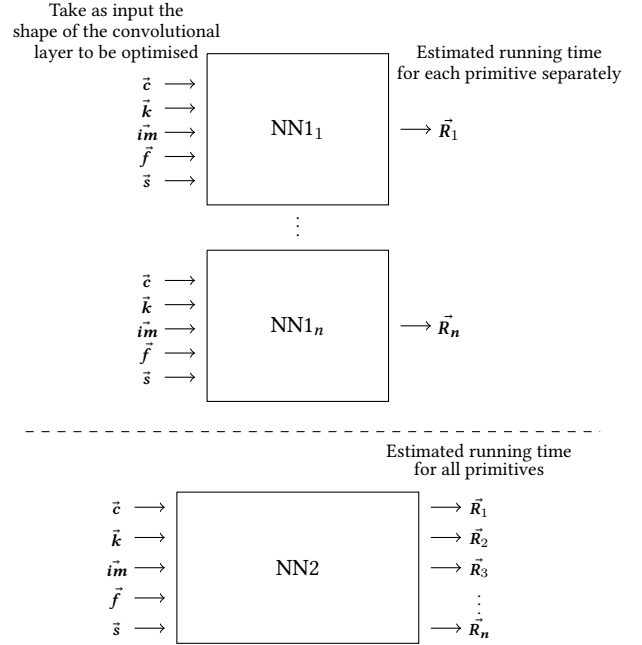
Take as input the shape of the convolutional layer to be optimised

Estimated running time for each primitive separately

$\vec{c} \longrightarrow$
$\vec{k} \longrightarrow$
$\vec{im} \longrightarrow$
$\vec{f} \longrightarrow$
$\vec{s} \longrightarrow$

NN$1_1$

$\longrightarrow \vec{R}_1$

$\vdots$

$\vec{c} \longrightarrow$
$\vec{k} \longrightarrow$
$\vec{im} \longrightarrow$
$\vec{f} \longrightarrow$
$\vec{s} \longrightarrow$

NN$1_n$

$\longrightarrow \vec{R}_n$

Estimated running time for all primitives

$\vec{c} \longrightarrow$
$\vec{k} \longrightarrow$
$\vec{im} \longrightarrow$
$\vec{f} \longrightarrow$
$\vec{s} \longrightarrow$

NN2

$\longrightarrow \vec{R}_1$
$\longrightarrow \vec{R}_2$
$\longrightarrow \vec{R}_3$
$\vdots$
$\longrightarrow \vec{R}_n$